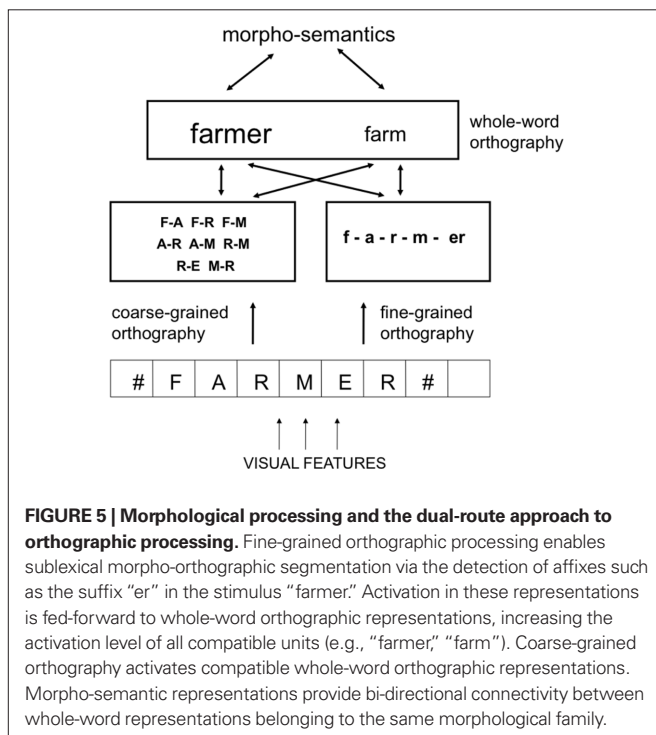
morpho-semantics

farmer farm

whole-word orthography

F-A F-R F-M
A-R A-M R-M
R-E M-R

f - a - r - m - er

coarse-grained orthography

fine-grained orthography

| # | F | A | R | M | E | R | # | |
|---|---|---|---|---|---|---|---|---|

VISUAL FEATURES

**FIGURE 5 | Morphological processing and the dual-route approach to orthographic processing.** Fine-grained orthographic processing enables sublexical morpho-orthographic segmentation via the detection of affixes such as the suffix "er" in the stimulus "farmer." Activation in these representations is fed-forward to whole-word orthographic representations, increasing the activation level of all compatible units (e.g., "farmer," "farm"). Coarse-grained orthography activates compatible whole-word orthographic representations. Morpho-semantic representations provide bi-directional connectivity between whole-word representations belonging to the same morphological family.